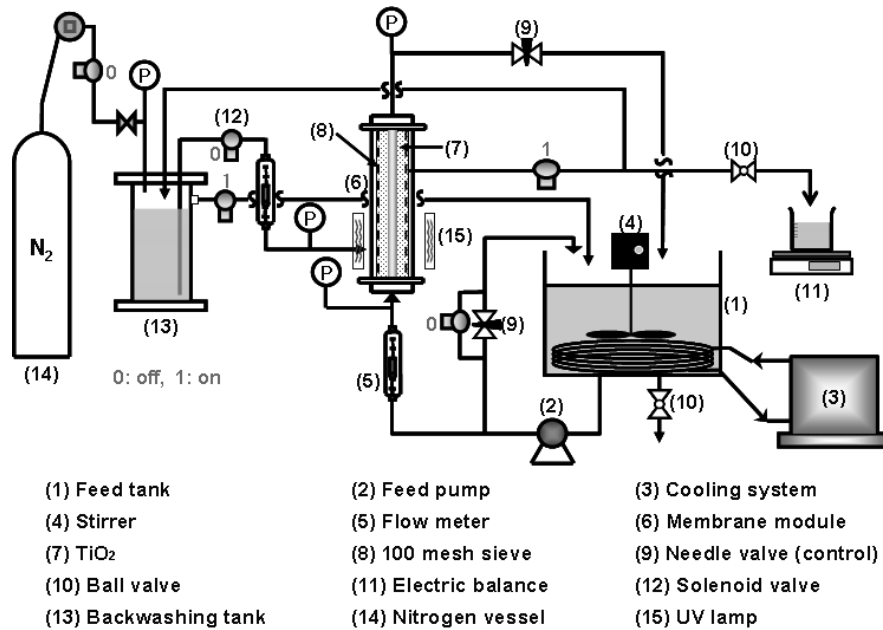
P

0

P

(12)

0

1

(8)

(7)

(6)

P

(15)

P

(9)

1

(10)

(4)

(1)

$N_2$

(13)

(14)

0: off, 1: on

0

(9)

(5)

(2)

(10)

(3)

(11)

| | | |
|---|---|---|
| (1) Feed tank | (2) Feed pump | (3) Cooling system |
| (4) Stirrer | (5) Flow meter | (6) Membrane module |
| (7) $TiO_2$ | (8) 100 mesh sieve | (9) Needle valve (control) |
| (10) Ball valve | (11) Electric balance | (12) Solenoid valve |
| (13) Backwashing tank | (14) Nitrogen vessel | (15) UV lamp |